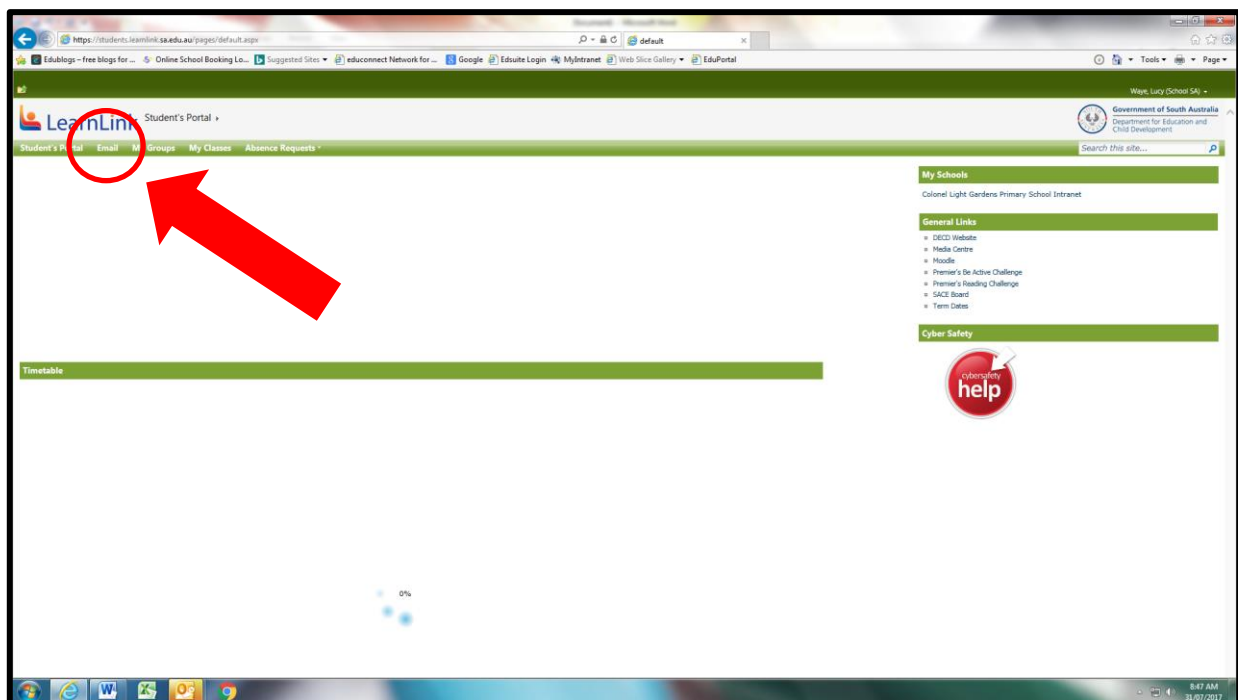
Document - Microsoft Word

https://students.learnlink.sa.edu.au/pages/default.aspx

default

Edublogs – free blogs for ... Online School Booking Lo... Suggested Sites ▾ educonnect Network for ... Google Edsuite Login MyIntranet Web Slice Gallery ▾ EduPortal

Tools ▾ Page ▾

Waye, Lucy (School SA) ▾

LearnLink Student's Portal ▸

Government of South Australia
Department for Education and Child Development

Student's Portal Email My Groups My Classes Absence Requests ▾

Search this site...

My Schools

Colonel Light Gardens Primary School Intranet

General Links

DECD Website
Media Centre
Moodle
Premier's Be Active Challenge
Premier's Reading Challenge
SACE Board
Term Dates

Cyber Safety

cybersafety help

Timetable

0%

8:47 AM
31/07/2017